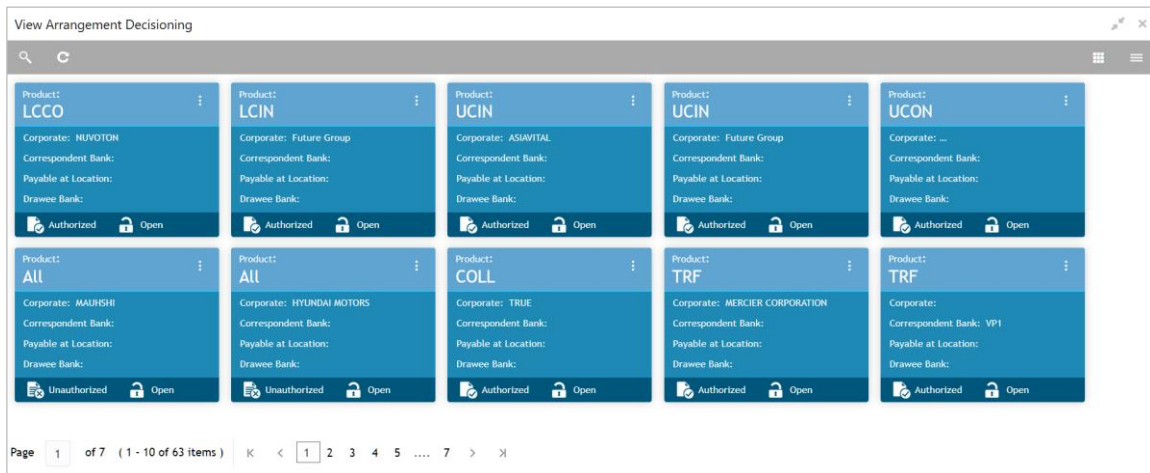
View Arrangement Decisioning

Product:
LCCO
Corporate: NUVOTON
Correspondent Bank:
Payable at Location:
Drawee Bank:
Authorized Open

Product:
LCIN
Corporate: Future Group
Correspondent Bank:
Payable at Location:
Drawee Bank:
Authorized Open

Product:
UCIN
Corporate: ASIAVITAL
Correspondent Bank:
Payable at Location:
Drawee Bank:
Authorized Open

Product:
UCIN
Corporate: Future Group
Correspondent Bank:
Payable at Location:
Drawee Bank:
Authorized Open

Product:
UCON
Corporate: ...
Correspondent Bank:
Payable at Location:
Drawee Bank:
Authorized Open

Product:
All
Corporate: MAUHSHI
Correspondent Bank:
Payable at Location:
Drawee Bank:
Unauthorized Open

Product:
All
Corporate: HYUNDAI MOTORS
Correspondent Bank:
Payable at Location:
Drawee Bank:
Unauthorized Open

Product:
COLL
Corporate: TRUE
Correspondent Bank:
Payable at Location:
Drawee Bank:
Authorized Open

Product:
TRF
Corporate: MERCIER CORPORATION
Correspondent Bank:
Payable at Location:
Drawee Bank:
Authorized Open

Product:
TRF
Corporate:
Correspondent Bank: VP1
Payable at Location:
Drawee Bank:
Authorized Open

Page 1 of 7 ( 1 - 10 of 63 items ) K < 1 2 3 4 5 .... 7 > >I